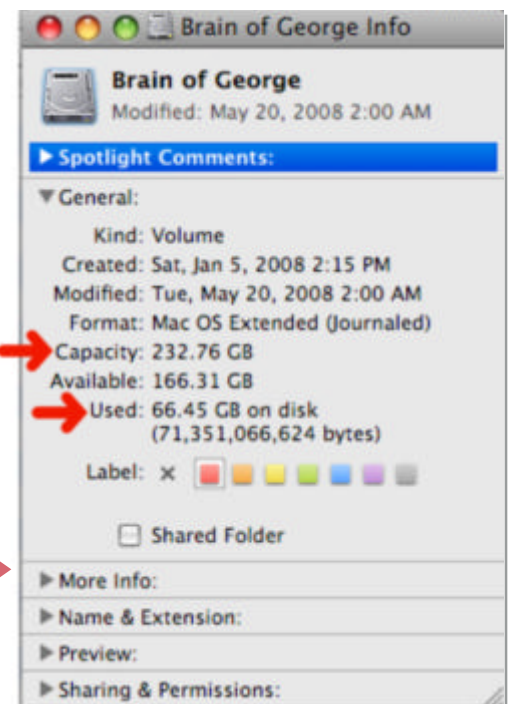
Brain of George Info

Brain of George
Modified: May 20, 2008 2:00 AM

▶ Spotlight Comments:

▼ General:

Kind: Volume
Created: Sat, Jan 5, 2008 2:15 PM
Modified: Tue, May 20, 2008 2:00 AM
Format: Mac OS Extended (Journaled)
Capacity: 232.76 GB
Available: 166.31 GB
Used: 66.45 GB on disk (71,351,066,624 bytes)

Label: ×

Shared Folder

▶ More Info:
▶ Name & Extension:
▶ Preview:
▶ Sharing & Permissions: